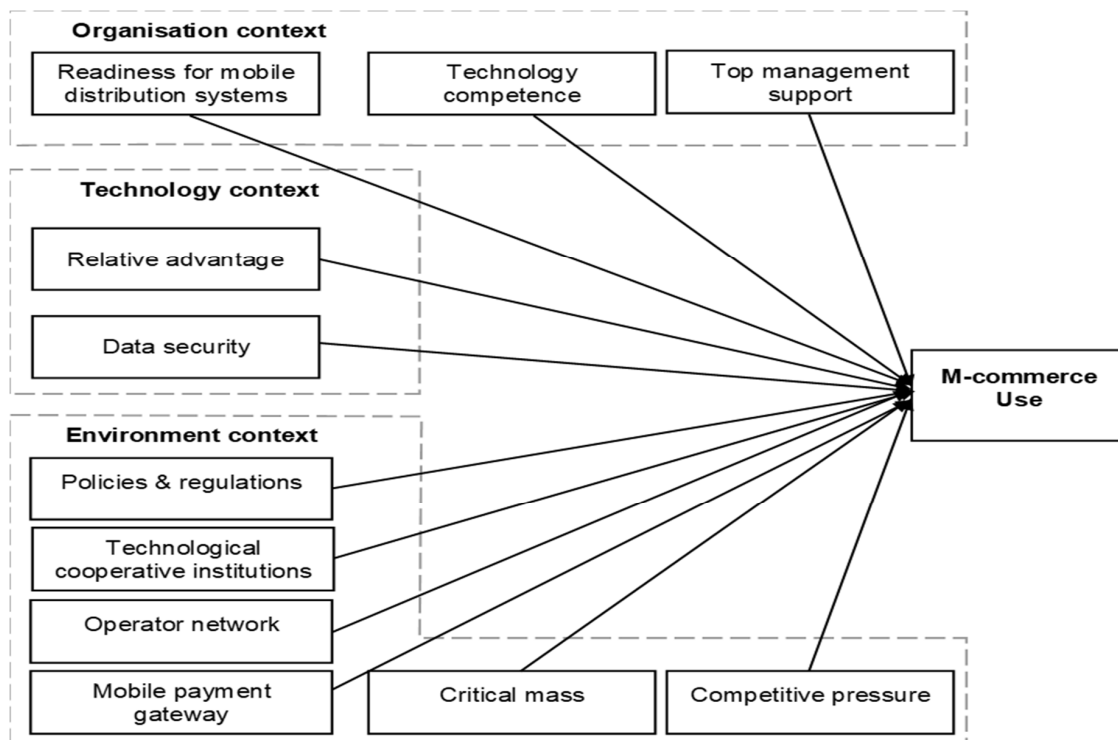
Organisation context

Readiness for mobile distribution systems

Technology competence

Top management support

Technology context

Relative advantage

Data security

M-commerce Use

Environment context

Policies & regulations

Technological cooperative institutions

Operator network

Mobile payment gateway

Critical mass

Competitive pressure